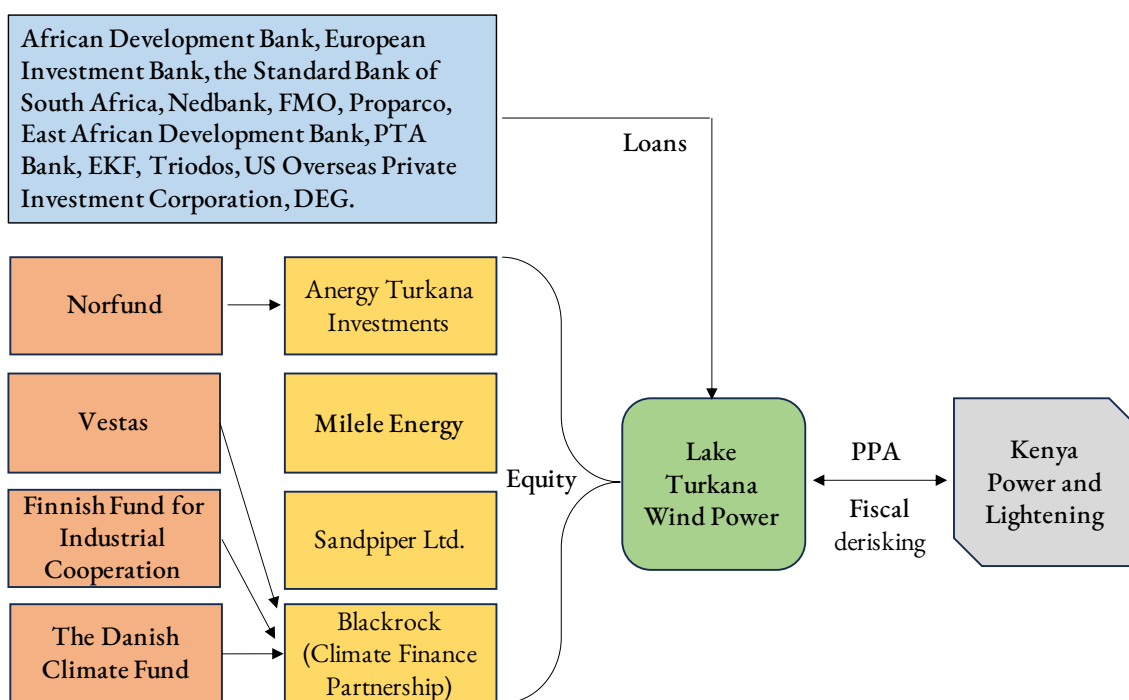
African Development Bank, European Investment Bank, the Standard Bank of South Africa, Nedbank, FMO, Proparco, East African Development Bank, PTA Bank, EKF, Triodos, US Overseas Private Investment Corporation, DEG.

Loans

Norfund

Anergy Turkana Investments

Vestas

Milele Energy

Finnish Fund for Industrial Cooperation

Sandpiper Ltd.

The Danish Climate Fund

Blackrock (Climate Finance Partnership)

Equity

Lake Turkana Wind Power

PPA

Fiscal derisking

Kenya Power and Lightening